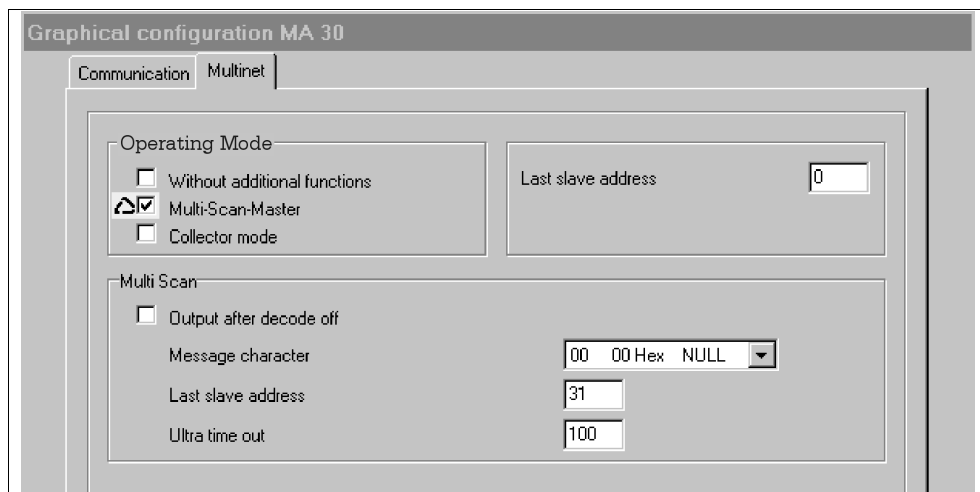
Graphical configuration MA 30

Communication | Multinet

Operating Mode
Without additional functions
Multi-Scan-Master
Collector mode

Last slave address 0

Multi Scan
Output after decode off
Message character 00 00 Hex NULL
Last slave address 31
Ultra time out 100